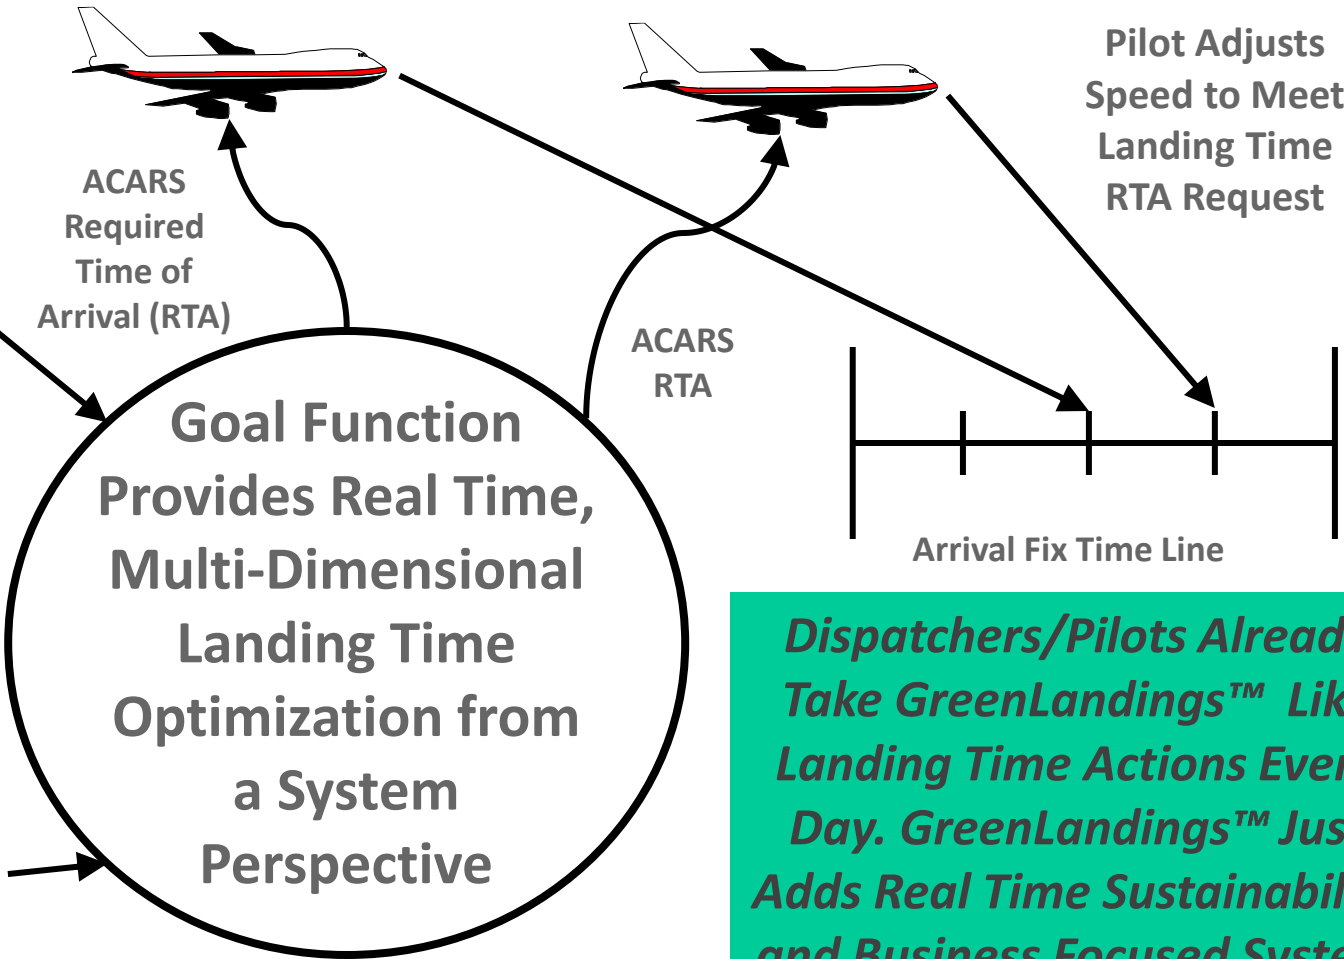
Pilot Adjusts Speed to Meet Landing Time RTA Request

ACARS Required Time of Arrival (RTA)

ACARS RTA

Goal Function Provides Real Time, Multi-Dimensional Landing Time Optimization from a System Perspective

Arrival Fix Time Line

Dispatchers/Pilots Alread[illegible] Take GreenLandings™ Lik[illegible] Landing Time Actions Ever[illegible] Day. GreenLandings™ Jus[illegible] Adds Real Time Sustainabil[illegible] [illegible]